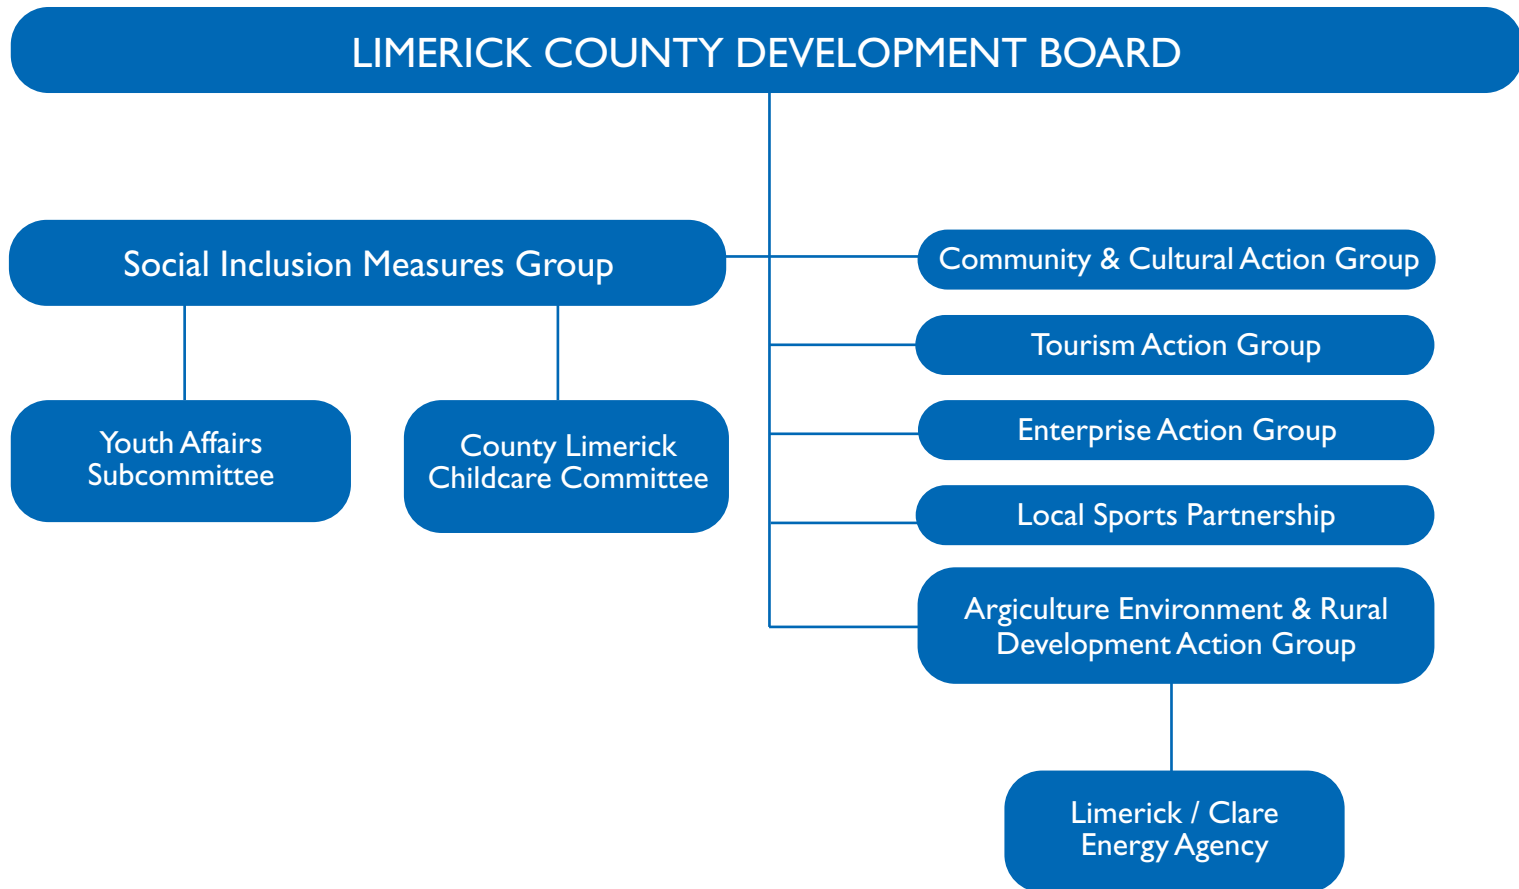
LIMERICK COUNTY DEVELOPMENT BOARD

Social Inclusion Measures Group

Youth Affairs Subcommittee

County Limerick Childcare Committee

Community & Cultural Action Group

Tourism Action Group

Enterprise Action Group

Local Sports Partnership

Argiculture Environment & Rural Development Action Group

Limerick / Clare Energy Agency